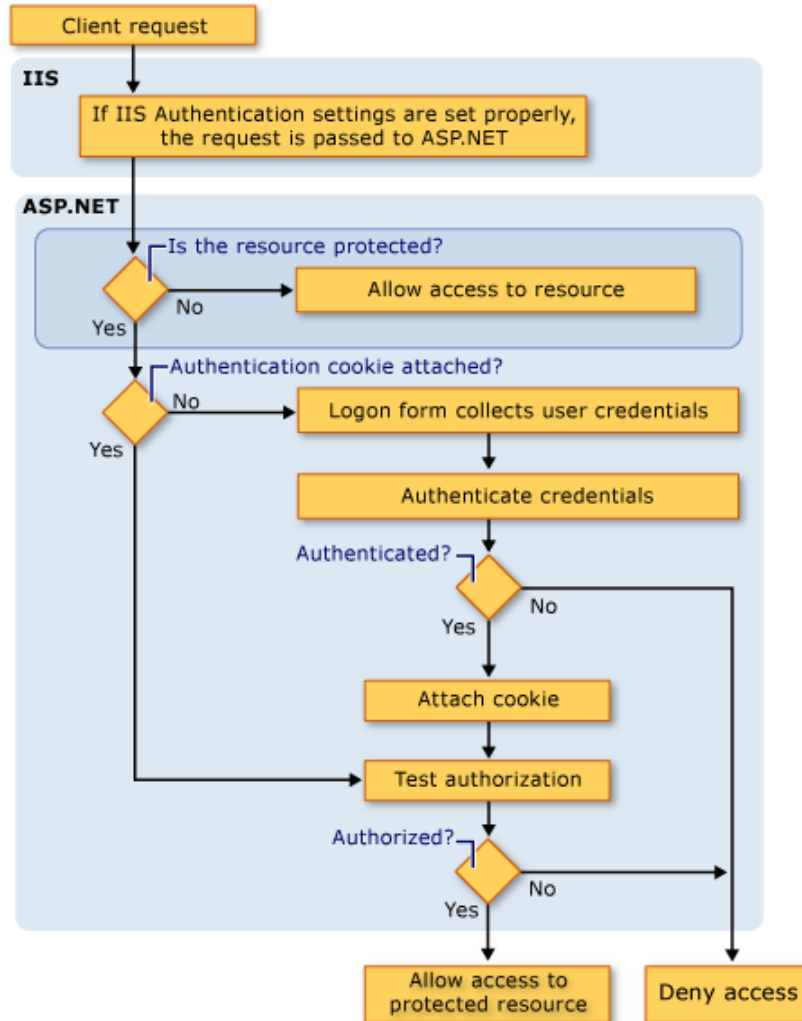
Client request

IIS

If IIS Authentication settings are set properly, the request is passed to ASP.NET

ASP.NET

Is the resource protected?

No

Allow access to resource

Yes

Authentication cookie attached?

No

Logon form collects user credentials

Yes

Authenticate credentials

Authenticated?

No

Yes

Attach cookie

Test authorization

Authorized?

No

Yes

Allow access to protected resource

Deny access